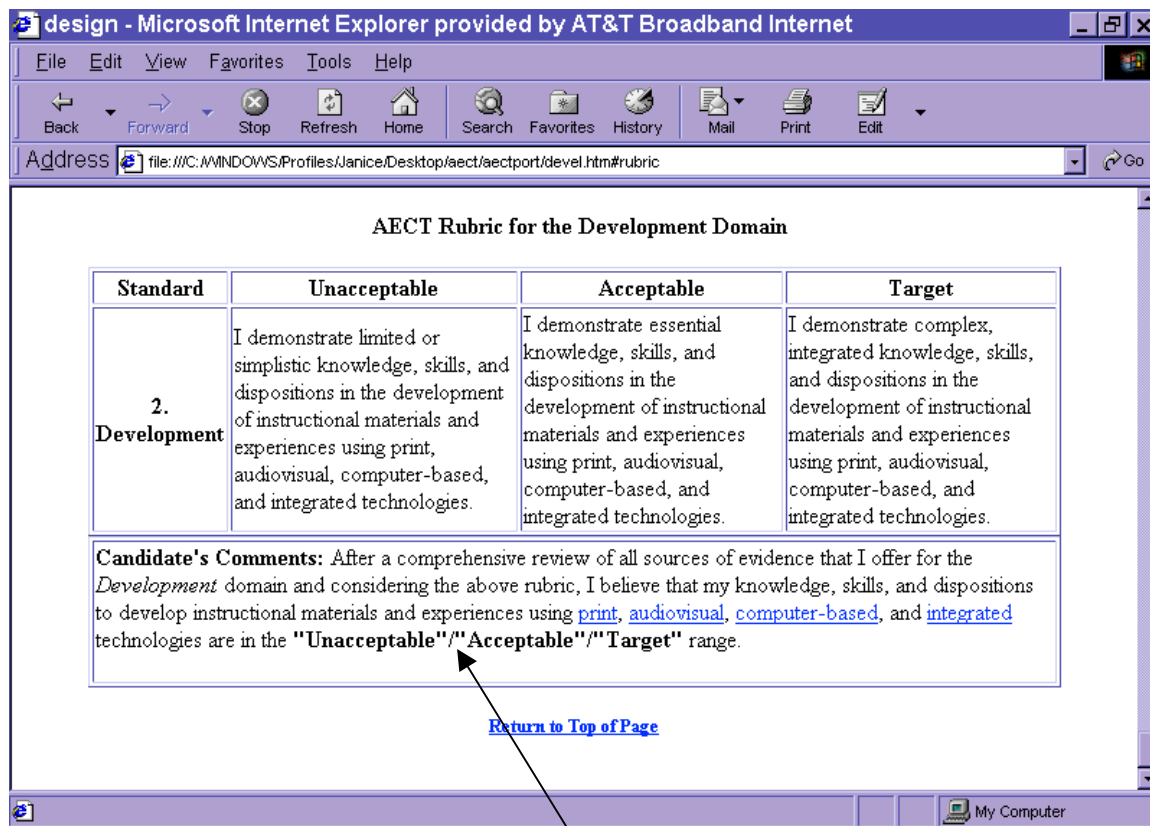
design - Microsoft Internet Explorer provided by AT&T Broadband Internet

File Edit View Favorites Tools Help

Back Forward Stop Refresh Home Search Favorites History Mail Print Edit

Address file:///C:/WINDOWS/Profiles/Janice/Desktop/aect/aectport/devel.htm#rubric Go

AECT Rubric for the Development Domain

| Standard | Unacceptable | Acceptable | Target |
|---|---|---|---|
| 2. Development | I demonstrate limited or simplistic knowledge, skills, and dispositions in the development of instructional materials and experiences using print, audiovisual, computer-based, and integrated technologies. | I demonstrate essential knowledge, skills, and dispositions in the development of instructional materials and experiences using print, audiovisual, computer-based, and integrated technologies. | I demonstrate complex, integrated knowledge, skills, and dispositions in the development of instructional materials and experiences using print, audiovisual, computer-based, and integrated technologies. |

**Candidate's Comments:** After a comprehensive review of all sources of evidence that I offer for the *Development* domain and considering the above rubric, I believe that my knowledge, skills, and dispositions to develop instructional materials and experiences using print, audiovisual, computer-based, and integrated technologies are in the **"Unacceptable"/"Acceptable"/"Target"** range.

Return to Top of Page

My Computer